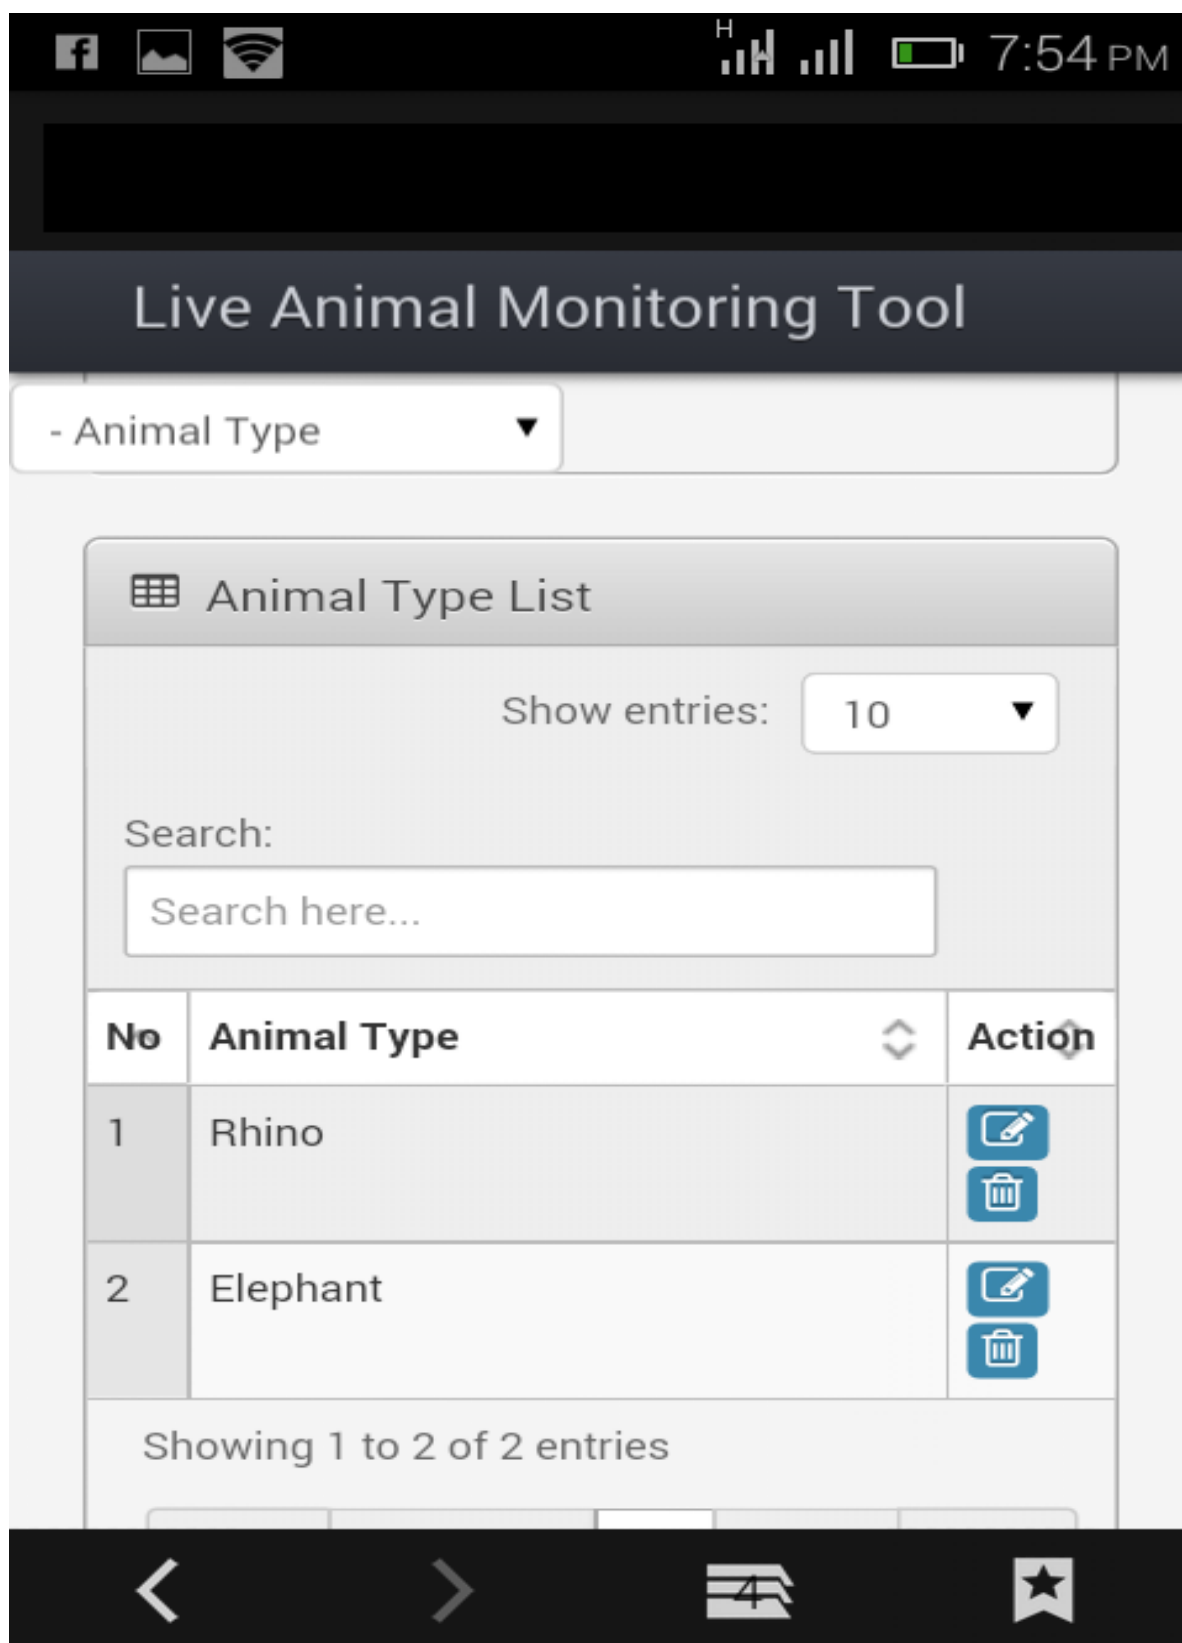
H 7:54 PM

Live Animal Monitoring Tool

- Animal Type ▼

Animal Type List

Show entries: 10 ▼

Search:

Search here...

| No | Animal Type | Action |
|---|---|---|
| 1 | Rhino | |
| 2 | Elephant | |

Showing 1 to 2 of 2 entries

4